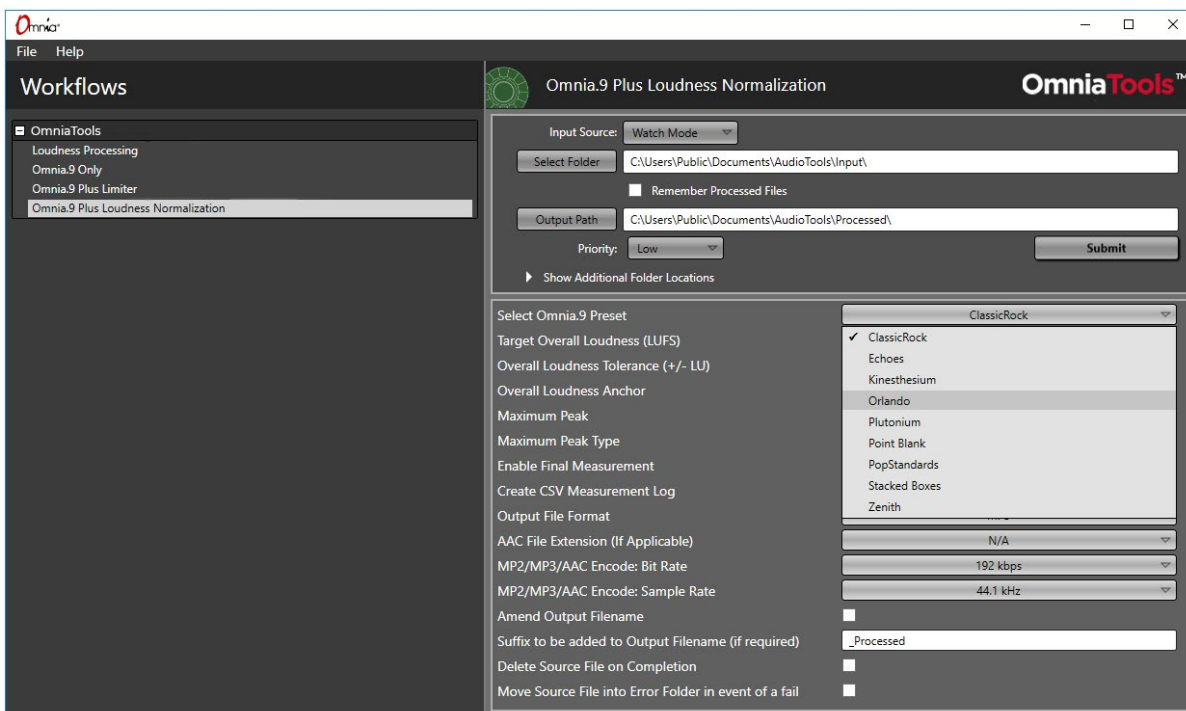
Omnia

File Help

Workflows

OmniaTools
Loudness Processing
Omnia.9 Only
Omnia.9 Plus Limiter
Omnia.9 Plus Loudness Normalization

Omnia.9 Plus Loudness Normalization

OmniaTools™

Input Source: Watch Mode
Select Folder C:\Users\Public\Documents\AudioTools\Input\
Remember Processed Files
Output Path C:\Users\Public\Documents\AudioTools\Processed\
Priority: Low
Submit
Show Additional Folder Locations

Select Omnia.9 Preset
ClassicRock
✓ ClassicRock
Echoes
Kinesthesium
Orlando
Plutonium
Point Blank
PopStandards
Stacked Boxes
Zenith
Target Overall Loudness (LUFS)
Overall Loudness Tolerance (+/- LU)
Overall Loudness Anchor
Maximum Peak
Maximum Peak Type
Enable Final Measurement
Create CSV Measurement Log
Output File Format
AAC File Extension (If Applicable) N/A
MP2/MP3/AAC Encode: Bit Rate 192 kbps
MP2/MP3/AAC Encode: Sample Rate 44.1 kHz
Amend Output Filename
Suffix to be added to Output Filename (if required) _Processed
Delete Source File on Completion
Move Source File into Error Folder in event of a fail